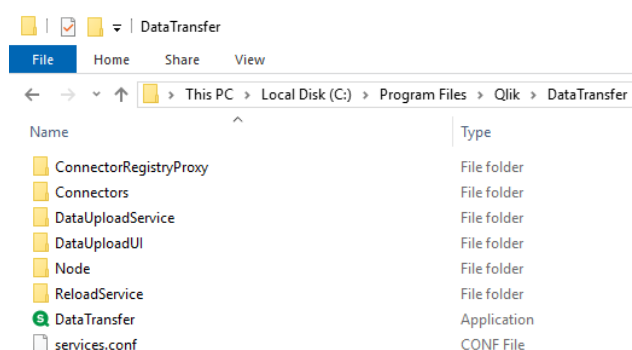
DataTransfer

File Home Share View

This PC › Local Disk (C:) › Program Files › Qlik › DataTransfer

| Name | Type |
|---|---|
| ConnectorRegistryProxy | File folder |
| Connectors | File folder |
| DataUploadService | File folder |
| DataUploadUI | File folder |
| Node | File folder |
| ReloadService | File folder |
| DataTransfer | Application |
| services.conf | CONF File |